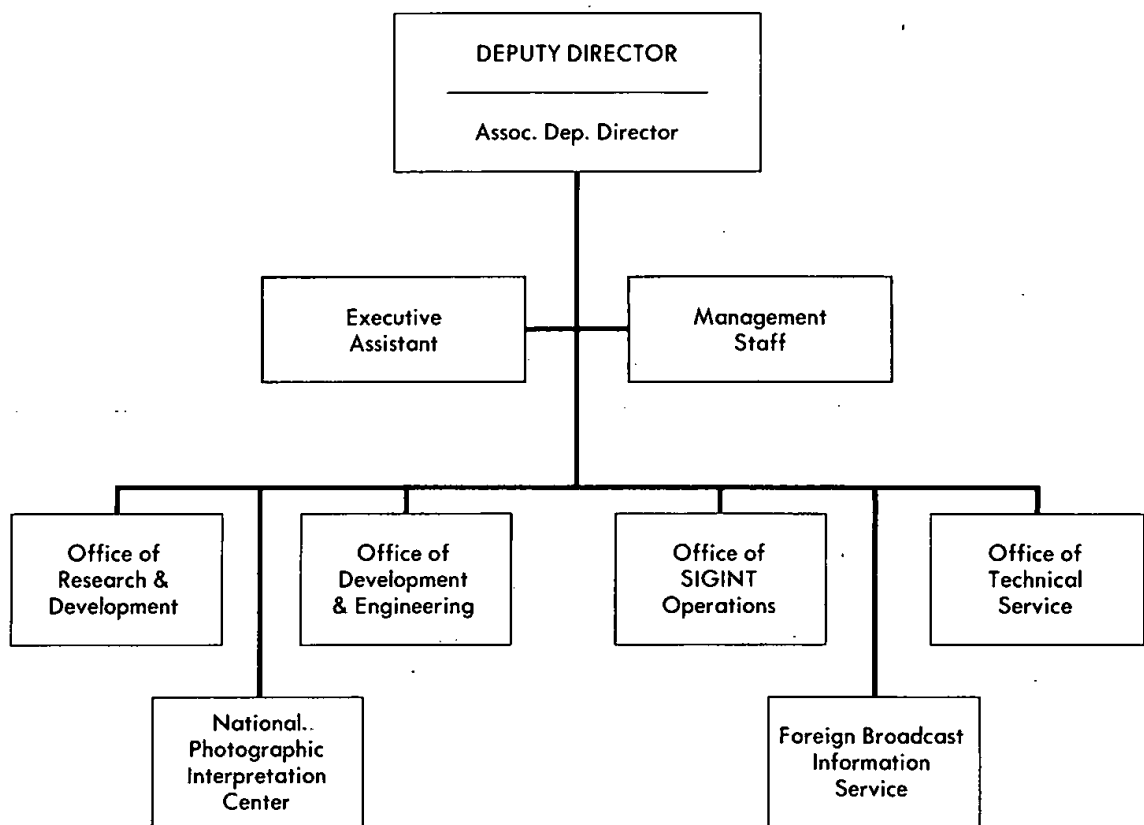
DEPUTY DIRECTOR

Assoc. Dep. Director

Executive Assistant

Management Staff

Office of Research & Development

Office of Development & Engineering

Office of SIGINT Operations

Office of Technical Service

National Photographic Interpretation Center

Foreign Broadcast Information Service